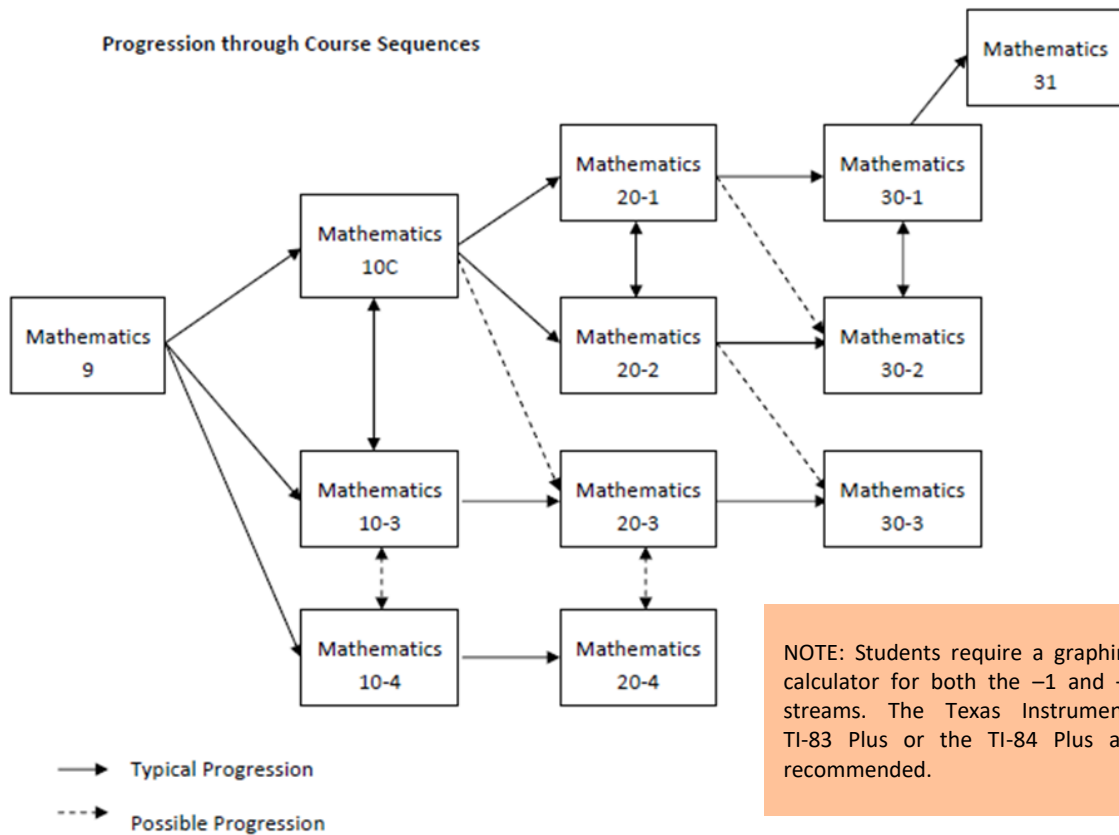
Progression through Course Sequences

Mathematics 31

Mathematics 20-1

Mathematics 30-1

Mathematics 10C

Mathematics 9

Mathematics 20-2

Mathematics 30-2

Mathematics 10-3

Mathematics 20-3

Mathematics 30-3

Mathematics 10-4

Mathematics 20-4

NOTE: Students require a graphin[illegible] calculator for both the –1 and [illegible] streams. The Texas Instrumen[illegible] TI-83 Plus or the TI-84 Plus a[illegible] recommended.

Typical Progression

Possible Progression